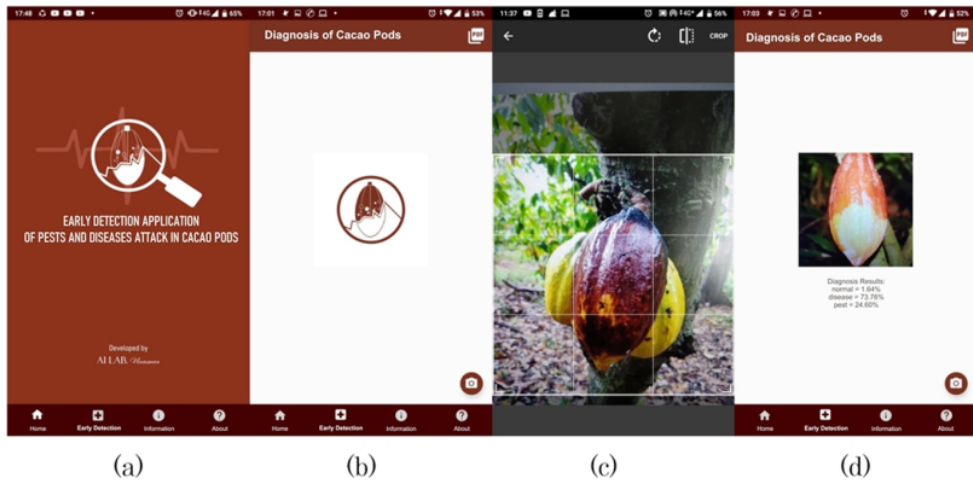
17:48 65%

EARLY DETECTION APPLICATION
OF PESTS AND DISEASES ATTACK IN CACAO PODS

Developed by
AI LAB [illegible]

Home | Early Detection | Information | About

(a)

17:01 53%

Diagnosis of Cacao Pods

PDF

Home | Early Detection | Information | About

(b)

11:37 56%

CROP

(c)

17:03 52%

Diagnosis of Cacao Pods

PDF

Diagnosis Results:
normal = 1.64%
disease = 73.76%
pest = 24.60%

Home | Early Detection | Information | About

(d)